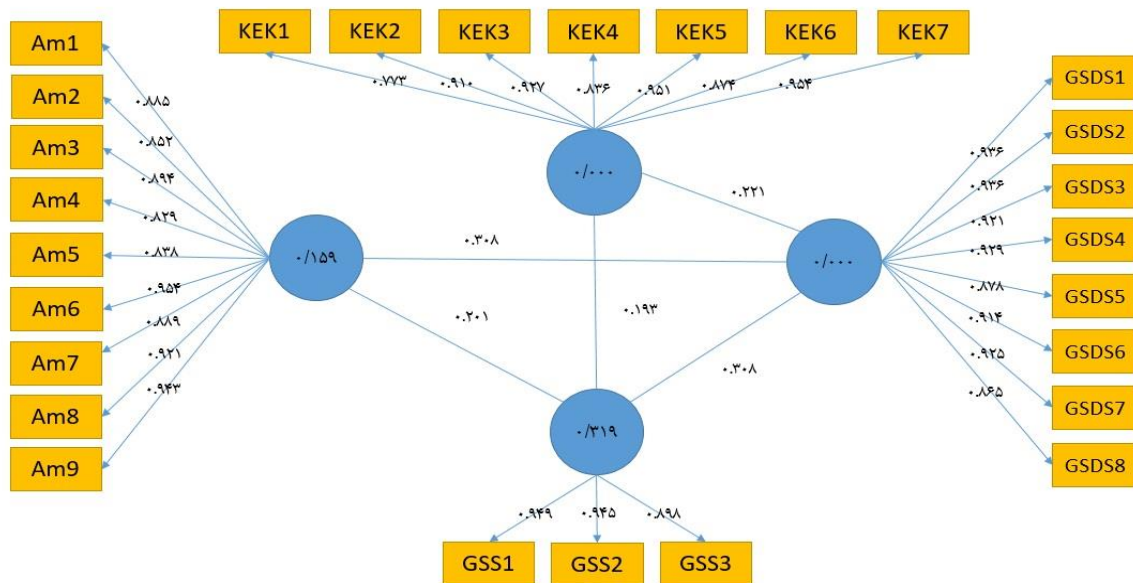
KEK1 KEK2 KEK3 KEK4 KEK5 KEK6 KEK7

۰.۷۷۳ ۰.۹۱۰ ۰.۹۲۷ ۰.۸۳۶ ۰.۹۵۱ ۰.۸۷۴ ۰.۹۵۴

Am1 Am2 Am3 Am4 Am5 Am6 Am7 Am8 Am9

۰.۸۸۵ ۰.۸۵۲ ۰.۸۹۴ ۰.۸۲۹ ۰.۸۳۸ ۰.۹۵۴ ۰.۸۸۹ ۰.۹۲۱ ۰.۹۴۳

۰/۰۰۰

۰/۱۵۹

۰/۰۰۰

۰/۳۱۹

۰.۲۲۱

۰.۳۰۸

۰.۲۰۱

۰.۱۹۳

۰.۳۰۸

GSDS1 GSDS2 GSDS3 GSDS4 GSDS5 GSDS6 GSDS7 GSDS8

۰.۹۳۶ ۰.۹۳۶ ۰.۹۲۱ ۰.۹۲۹ ۰.۸۷۸ ۰.۹۱۴ ۰.۹۲۵ ۰.۸۶۵

۰.۹۴۹ ۰.۹۴۵ ۰.۸۹۸

GSS1 GSS2 GSS3